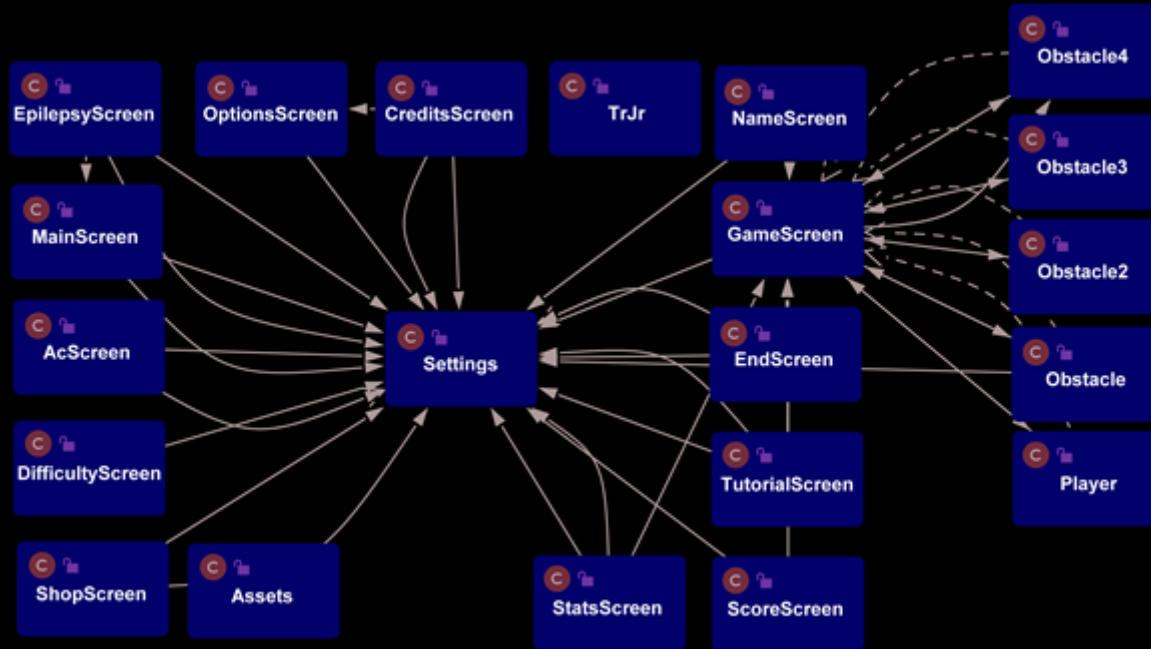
EpilepsyScreen
OptionsScreen
CreditsScreen
TrJr
NameScreen
Obstacle4
Obstacle3
MainScreen
GameScreen
Obstacle2
AcScreen
Settings
EndScreen
Obstacle
DifficultyScreen
TutorialScreen
Player
ShopScreen
Assets
StatsScreen
ScoreScreen